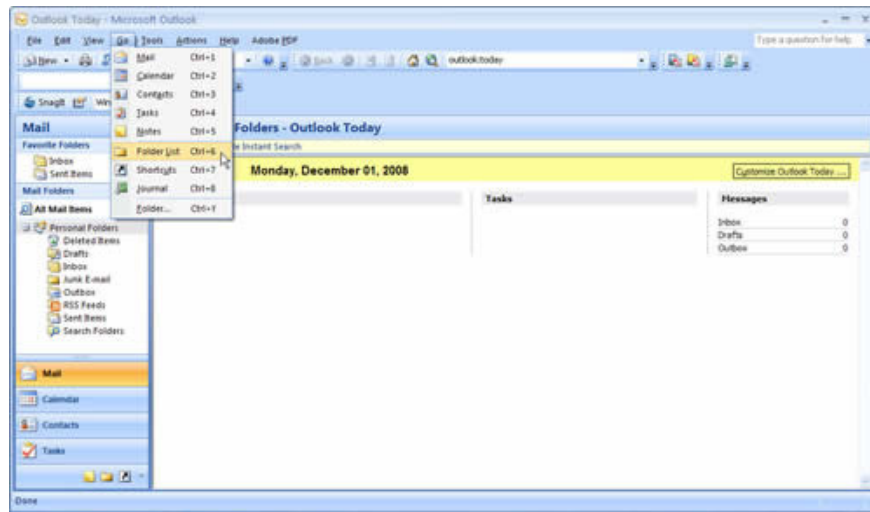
Outlook Today - Microsoft Outlook

File Edit View Go Tools Actions Help Adobe PDF

Type a question for help

New Back outlook:today

Snagit Wi

Mail

Favorite Folders

Inbox
Sent Items

Mail Folders

All Mail Items

Personal Folders
Deleted Items
Drafts
Inbox
Junk E-mail
Outbox
RSS Feeds
Sent Items
Search Folders

Mail
Calendar Ctrl+2
Contacts Ctrl+3
Tasks Ctrl+4
Notes Ctrl+5
Folder List Ctrl+6
Shortcuts Ctrl+7
Journal Ctrl+8
Folder... Ctrl+Y

Mail Ctrl+1

Folders - Outlook Today

e Instant Search

Monday, December 01, 2008

Customize Outlook Today ...

Tasks

Messages

| | |
|---|---|
| Inbox | 0 |
| Drafts | 0 |
| Outbox | 0 |

Mail

Calendar

Contacts

Tasks

Done